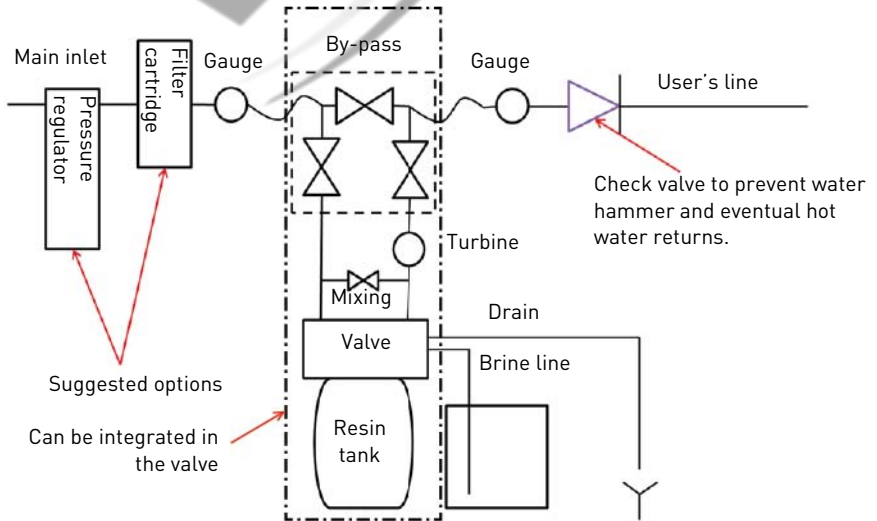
Main inlet

Pressure regulator

Filter cartridge

Gauge

By-pass

Gauge

User's line

Check valve to prevent water hammer and eventual hot water returns.

Turbine

Mixing

Drain

Valve

Brine line

Suggested options

Can be integrated in the valve

Resin tank